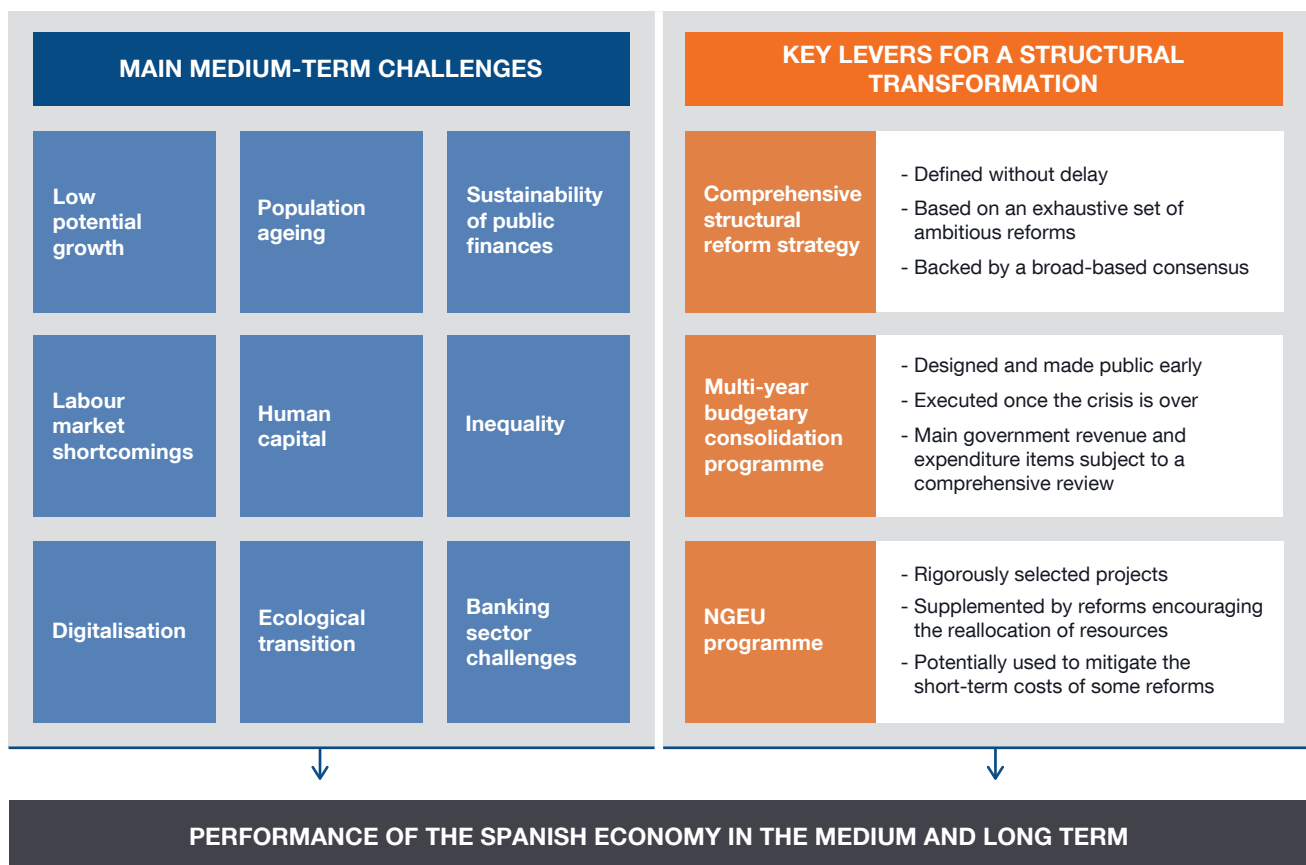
MAIN MEDIUM-TERM CHALLENGES

Low potential growth

Population ageing

Sustainability of public finances

Labour market shortcomings

Human capital

Inequality

Digitalisation

Ecological transition

Banking sector challenges

KEY LEVERS FOR A STRUCTURAL TRANSFORMATION

Comprehensive structural reform strategy

- Defined without delay
- Based on an exhaustive set of ambitious reforms
- Backed by a broad-based consensus

Multi-year budgetary consolidation programme

- Designed and made public early
- Executed once the crisis is over
- Main government revenue and expenditure items subject to a comprehensive review

NGEU programme

- Rigorously selected projects
- Supplemented by reforms encouraging the reallocation of resources
- Potentially used to mitigate the short-term costs of some reforms

PERFORMANCE OF THE SPANISH ECONOMY IN THE MEDIUM AND LONG TERM